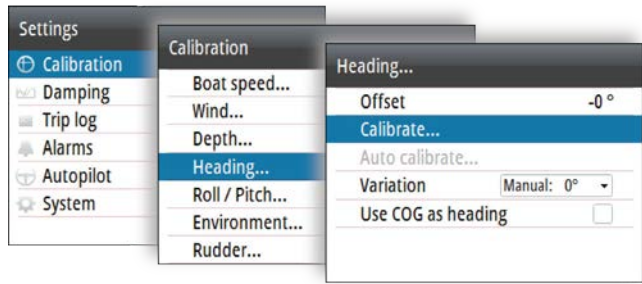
Settings
Calibration
Damping
Trip log
Alarms
Autopilot
System

Calibration
Boat speed...
Wind...
Depth...
Heading...
Roll / Pitch...
Environment...
Rudder...

Heading...
Offset -0 °
Calibrate...
Auto calibrate...
Variation Manual: 0°
Use COG as heading